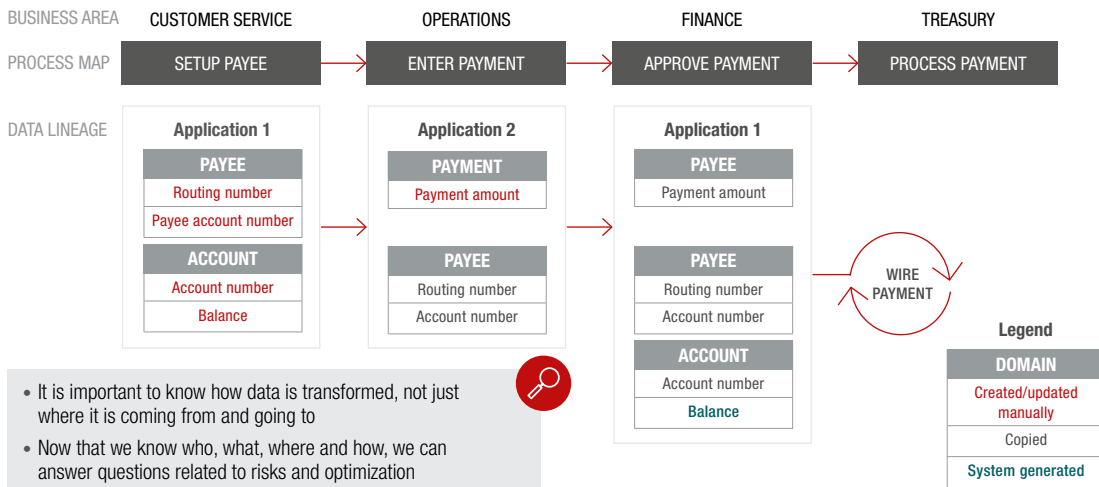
BUSINESS AREA
CUSTOMER SERVICE
OPERATIONS
FINANCE
TREASURY

PROCESS MAP
SETUP PAYEE
ENTER PAYMENT
APPROVE PAYMENT
PROCESS PAYMENT

DATA LINEAGE

Application 1
PAYEE
Routing number
Payee account number
ACCOUNT
Account number
Balance

Application 2
PAYMENT
Payment amount
PAYEE
Routing number
Account number

Application 1
PAYEE
Payment amount
PAYEE
Routing number
Account number
ACCOUNT
Account number
Balance

WIRE PAYMENT

Legend
DOMAIN
Created/updated manually
Copied
System generated

• It is important to know how data is transformed, not just where it is coming from and going to
• Now that we know who, what, where and how, we can answer questions related to risks and optimization